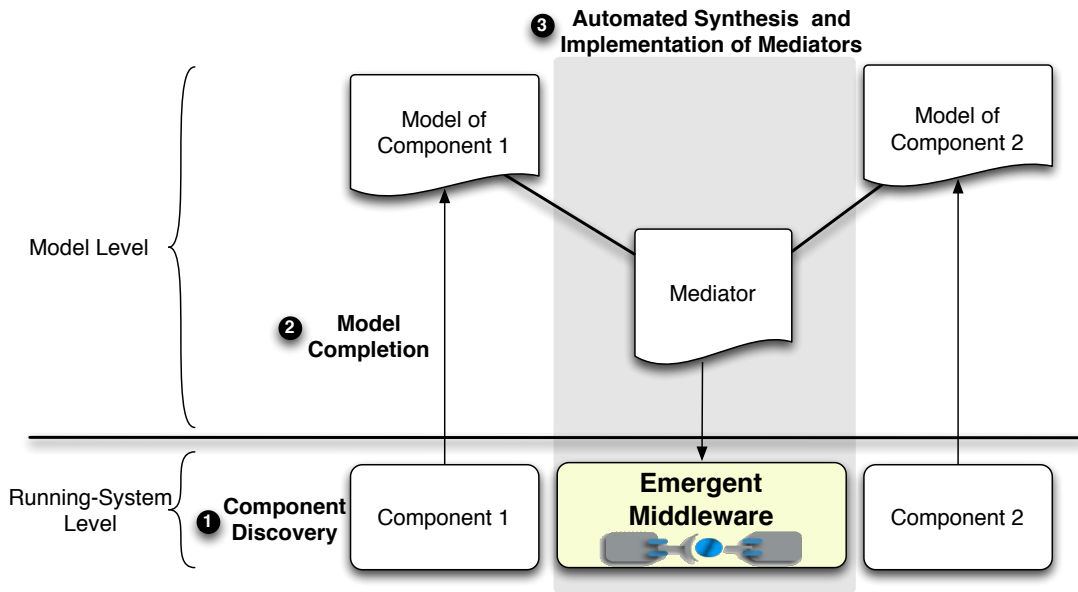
3 Automated Synthesis and Implementation of Mediators

Model of Component 1

Model of Component 2

Model Level

Mediator

2 Model Completion

Running-System Level

1 Component Discovery

Component 1

Emergent Middleware

Component 2